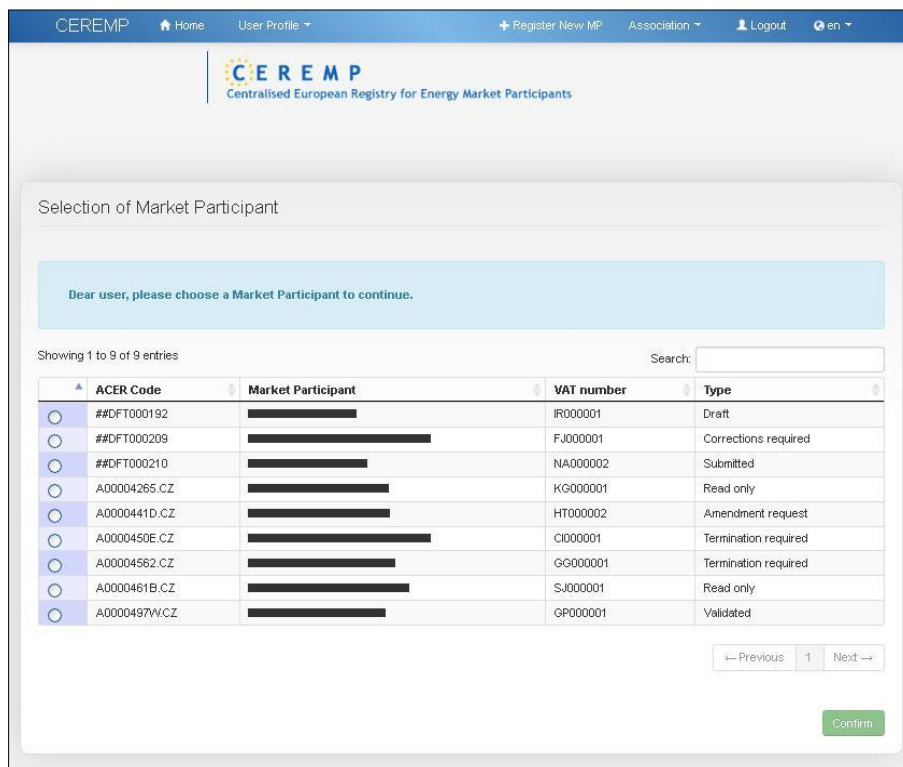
CEREMP Home User Profile Register New MP Association Logout en

CEREMP
Centralised European Registry for Energy Market Participants

Selection of Market Participant

Dear user, please choose a Market Participant to continue.

Showing 1 to 9 of 9 entries

Search:

| | ACER Code | Market Participant | VAT number | Type |
|---|---|---|---|---|
| ○ | ##DFT000192 | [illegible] | IR000001 | Draft |
| ○ | ##DFT000209 | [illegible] | FJ000001 | Corrections required |
| ○ | ##DFT000210 | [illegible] | NA000002 | Submitted |
| ○ | A00004265.CZ | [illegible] | KG000001 | Read only |
| ○ | A0000441D.CZ | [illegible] | HT000002 | Amendment request |
| ○ | A0000450E.CZ | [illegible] | CI000001 | Termination required |
| ○ | A00004562.CZ | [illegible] | GG000001 | Termination required |
| ○ | A0000461B.CZ | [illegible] | SJ000001 | Read only |
| ○ | A0000497W.CZ | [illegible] | GP000001 | Validated |

← Previous 1 Next →

Confirm